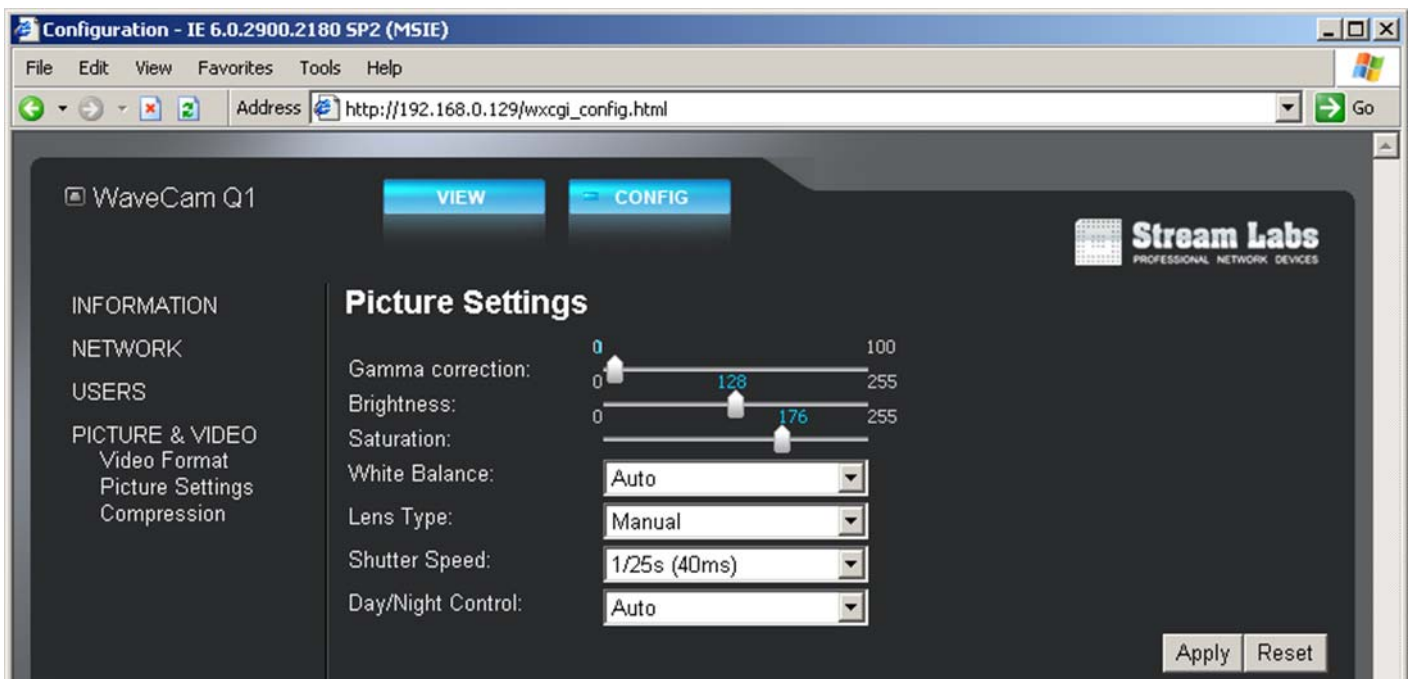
Configuration - IE 6.0.2900.2180 SP2 (MSIE)

File Edit View Favorites Tools Help

Address http://192.168.0.129/wxcgi_config.html Go

WaveCam Q1

VIEW

CONFIG

Stream Labs
PROFESSIONAL NETWORK DEVICES

INFORMATION
NETWORK
USERS
PICTURE & VIDEO
Video Format
Picture Settings
Compression

Picture Settings

Gamma correction: 0 0 100
Brightness: 0 128 255
Saturation: 0 176 255
White Balance: Auto
Lens Type: Manual
Shutter Speed: 1/25s (40ms)
Day/Night Control: Auto

Apply Reset